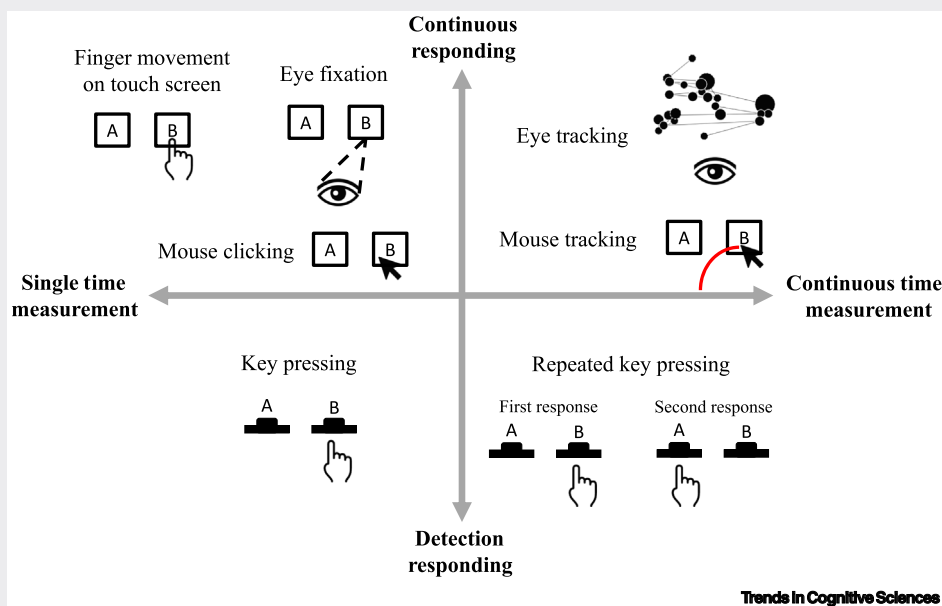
Continuous responding

Finger movement on touch screen

A B

Eye fixation

A B

Eye tracking

Mouse clicking

A B

Mouse tracking

A B

Single time measurement

Continuous time measurement

Key pressing

A B

Repeated key pressing

First response

A B

Second response

A B

Detection responding

Trends in Cognitive Sciences